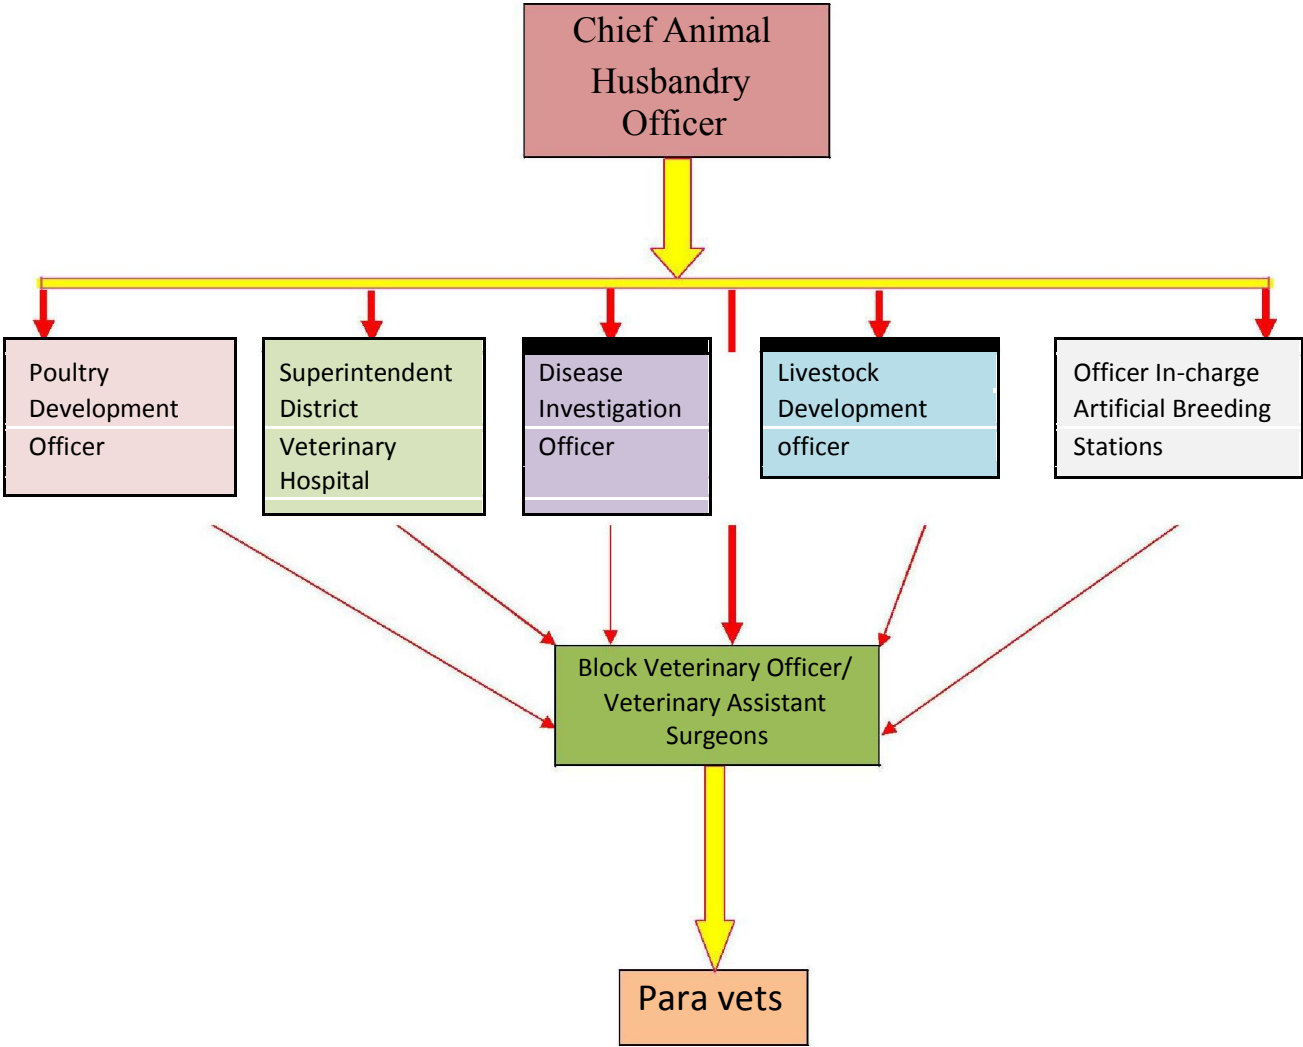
Chief Animal Husbandry Officer

Poultry Development Officer

Superintendent District Veterinary Hospital

Disease Investigation Officer

Livestock Development officer

Officer In-charge Artificial Breeding Stations

Block Veterinary Officer/ Veterinary Assistant Surgeons

Para vets